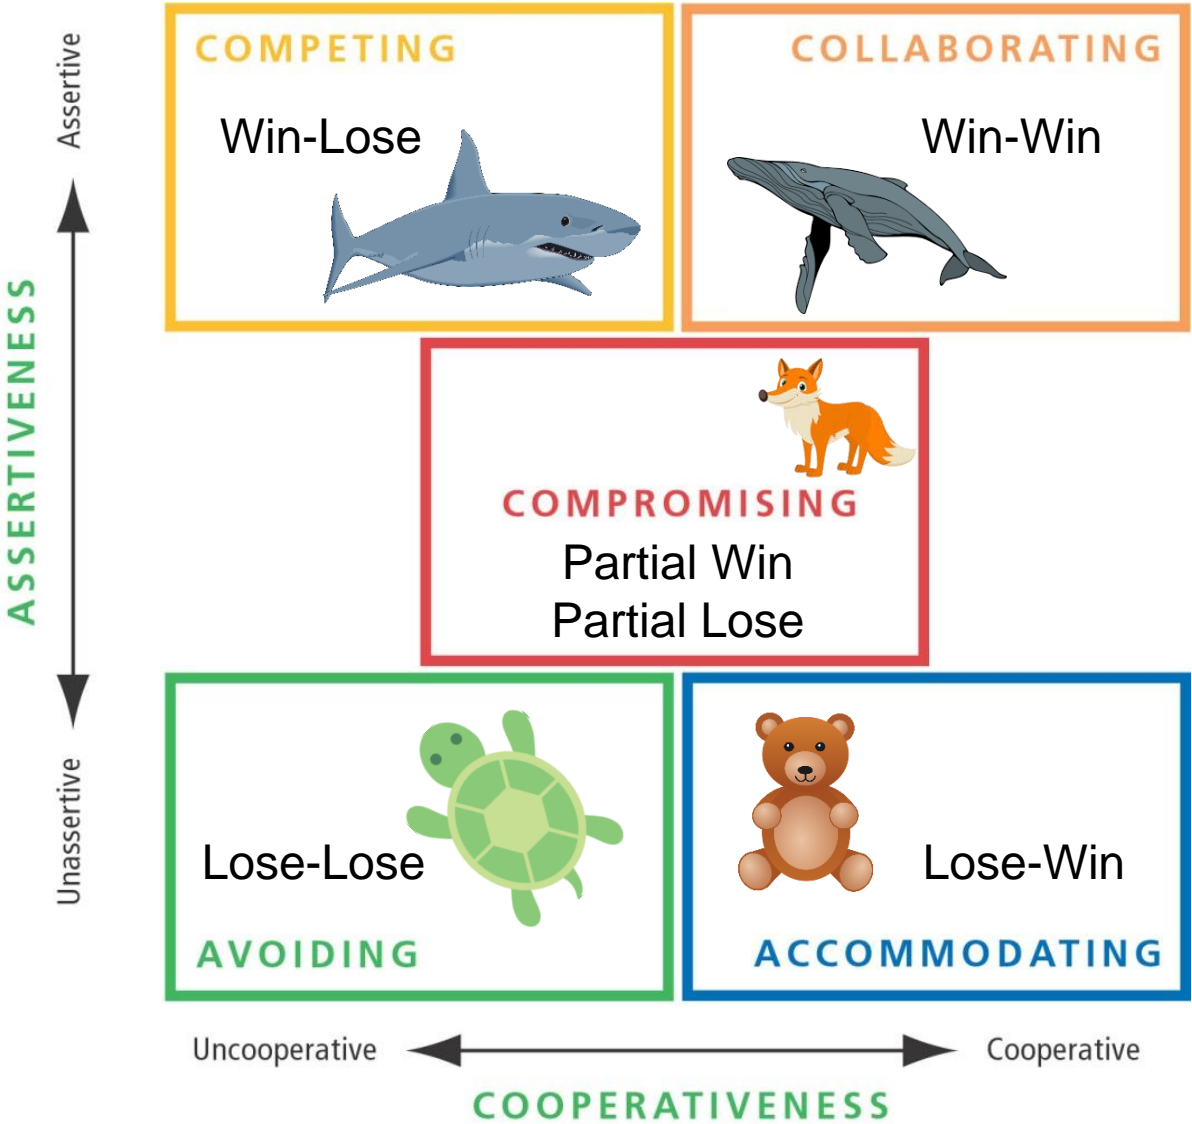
Assertive

ASSERTIVENESS

Unassertive

COMPETING

Win-Lose

COLLABORATING

Win-Win

COMPROMISING

Partial Win
Partial Lose

Lose-Lose

AVOIDING

Lose-Win

ACCOMMODATING

Uncooperative

Cooperative

COOPERATIVENESS